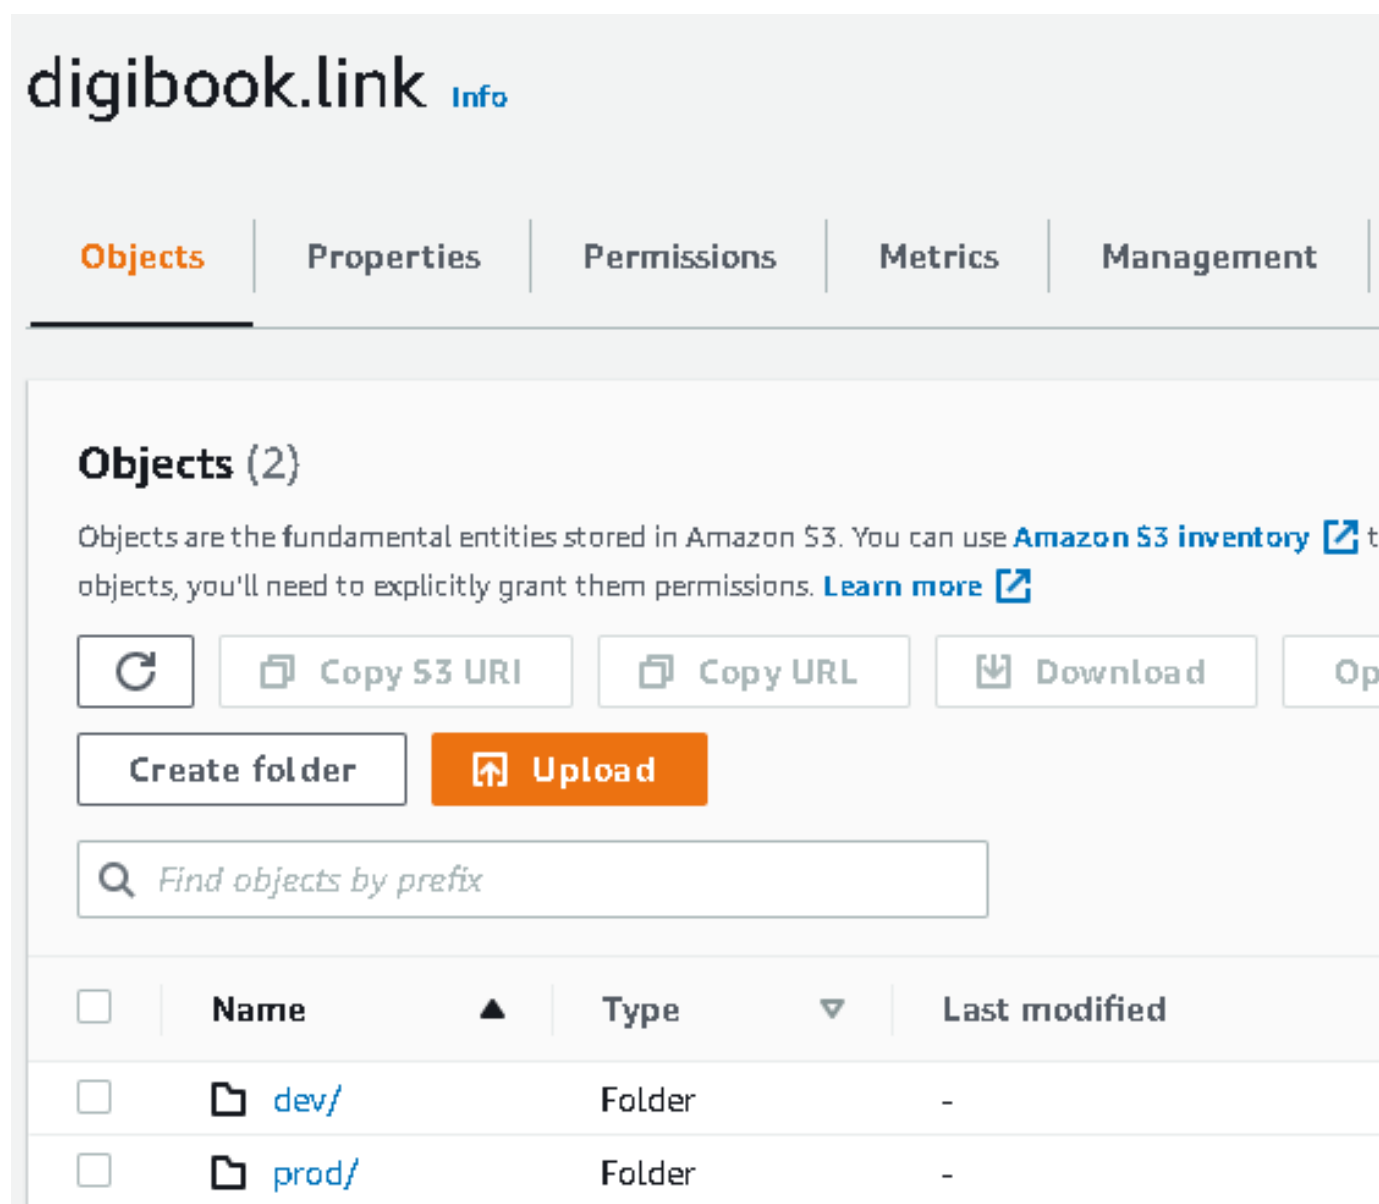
digibook.link Info

Objects | Properties | Permissions | Metrics | Management

Objects (2)

Objects are the fundamental entities stored in Amazon S3. You can use Amazon S3 inventory t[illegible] objects, you'll need to explicitly grant them permissions. Learn more

Copy S3 URI | Copy URL | Download | Op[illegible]

Create folder | Upload

Find objects by prefix

| | Name | Type | Last modified |
|---|---|---|---|
| | dev/ | Folder | - |
| | prod/ | Folder | - |